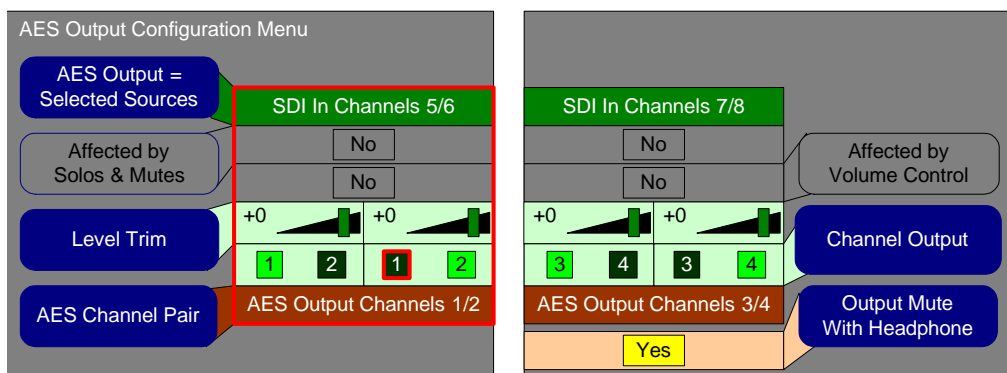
AES Output Configuration Menu

AES Output = Selected Sources

Affected by Solos & Mutes

Level Trim

AES Channel Pair

SDI In Channels 5/6

No

No

+0

+0

1

2

1

2

AES Output Channels 1/2

SDI In Channels 7/8

No

No

+0

+0

3

4

3

4

AES Output Channels 3/4

Yes

Affected by Volume Control

Channel Output

Output Mute With Headphone